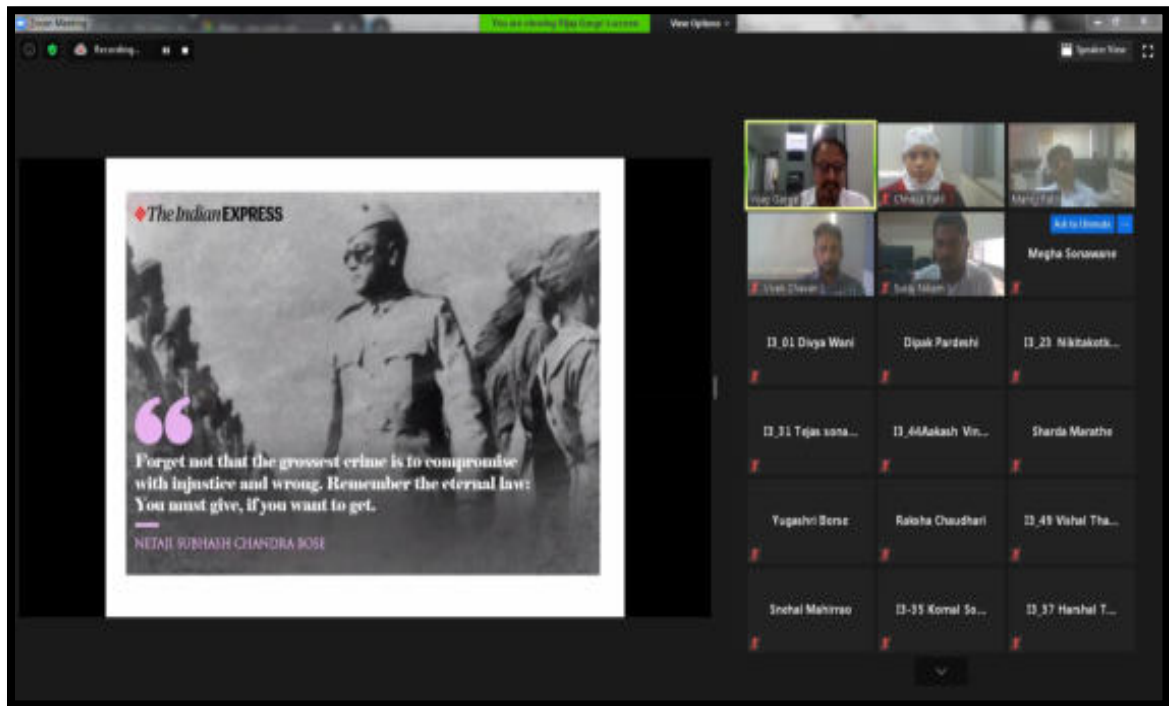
Zoom Meeting

You are viewing Vijay Gangal's screen

View Options

Recording...

Speaker View

The Indian EXPRESS

Forget not that the grossest crime is to compromise with injustice and wrong. Remember the eternal law: You must give, if you want to get.

NETAJI SUBHASH CHANDRA BOSE

Vijay Gangal

Chetana Patil

Manoj Patil

Ask to Unmute

Vivek Chavan

Suraj Nikam

Megha Sonawane

I3_01 Divya Wani

Dipak Pardeshi

I3_23 Nikitakotk...

I3_31 Tejas sona...

I3_44Aakash Vin...

Sharda Marathe

Yugashri Borse

Raksha Chaudhari

I3_49 Vishal Tha...

Snehal Mahirrao

I3-35 Komal So...

I3_37 Harshal T...